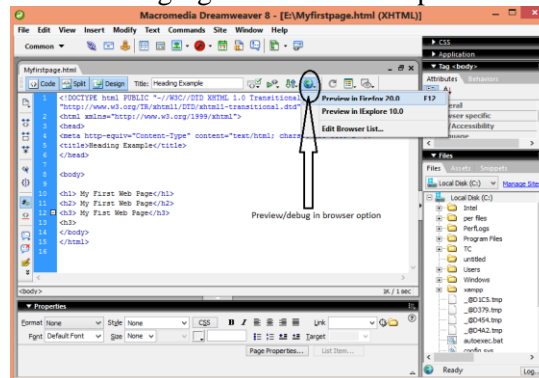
Macromedia Dreamweaver 8 - [E:\Myfirstpage.html (XHTML)]

File Edit View Insert Modify Text Commands Site Window Help

Common ▾

Myfirstpage.html

Code Split Design Title: Heading Example

1 <!DOCTYPE html PUBLIC "-//W3C//DTD XHTML 1.0 Transitional
"http://www.w3.org/TR/xhtml1/DTD/xhtml1-transitional.dtd"
2 <html xmlns="http://www.w3.org/1999/xhtml">
3 <head>
4 <meta http-equiv="Content-Type" content="text/html; chars
5 <title>Heading Example</title>
6 </head>
7
8 <body>
9
10 <h1> My First Web Page</h1>
11 <h2> My First Web Page</h2>
12 <h3> My Fist Web Page</h3>
13 <h3>
14 </body>
15 </html>
16

Preview in Firefox 20.0 F12
Preview in IExplore 10.0
Edit Browser List...

Preview/debug in browser option

<body>

1K / 1 sec

▾ Properties

Format None Style None CSS B I Link
Font Default Font Size None Target

Page Properties... List Item...

▸ CSS
▸ Application
▾ Tag <body>
Attributes Behaviors
eral
wser specific
Accessibility
guage

▾ Files
Files Assets Snippets
Local Disk (C:) Manage Site

Local Disk (C:)
Intel
per files
PerfLogs
Program Files
TC
untitled
Users
Windows
xampp
_BD1C5.tmp
_BD379.tmp
_BD454.tmp
_BD4A2.tmp
autoexec.bat
config.sys

Ready Log...